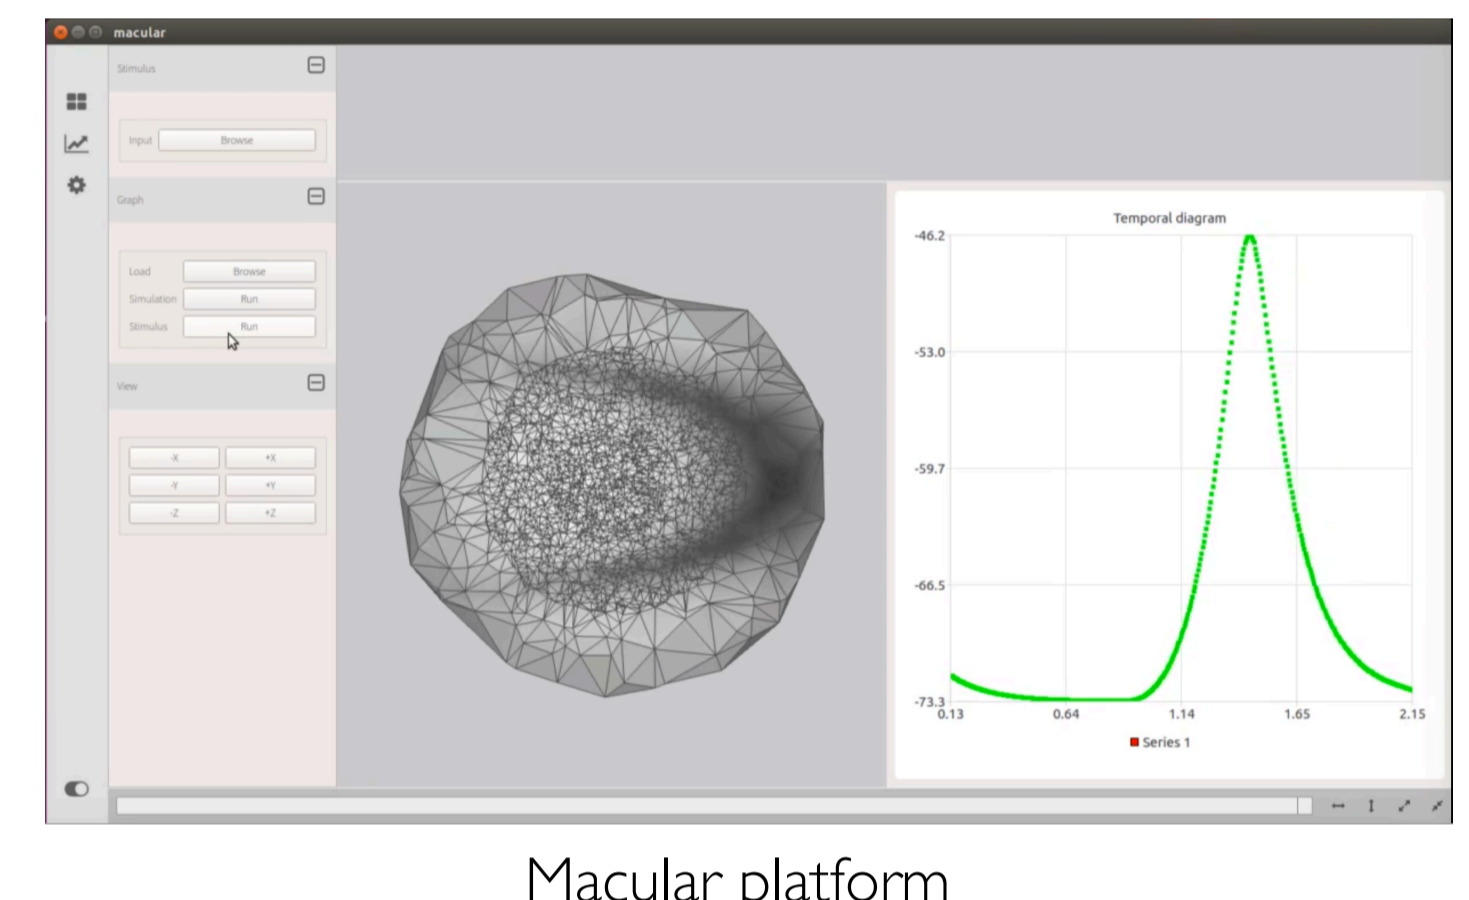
macular

Stimulus

Input Browse

Graph

Load Browse
Simulation Run
Stimulus Run

View

-X +X
-Y +Y
-Z +Z

Temporal diagram

-46.2
-53.0
-59.7
-66.5
-73.3
0.13 0.64 1.14 1.65 2.15

Series 1

Macular platform